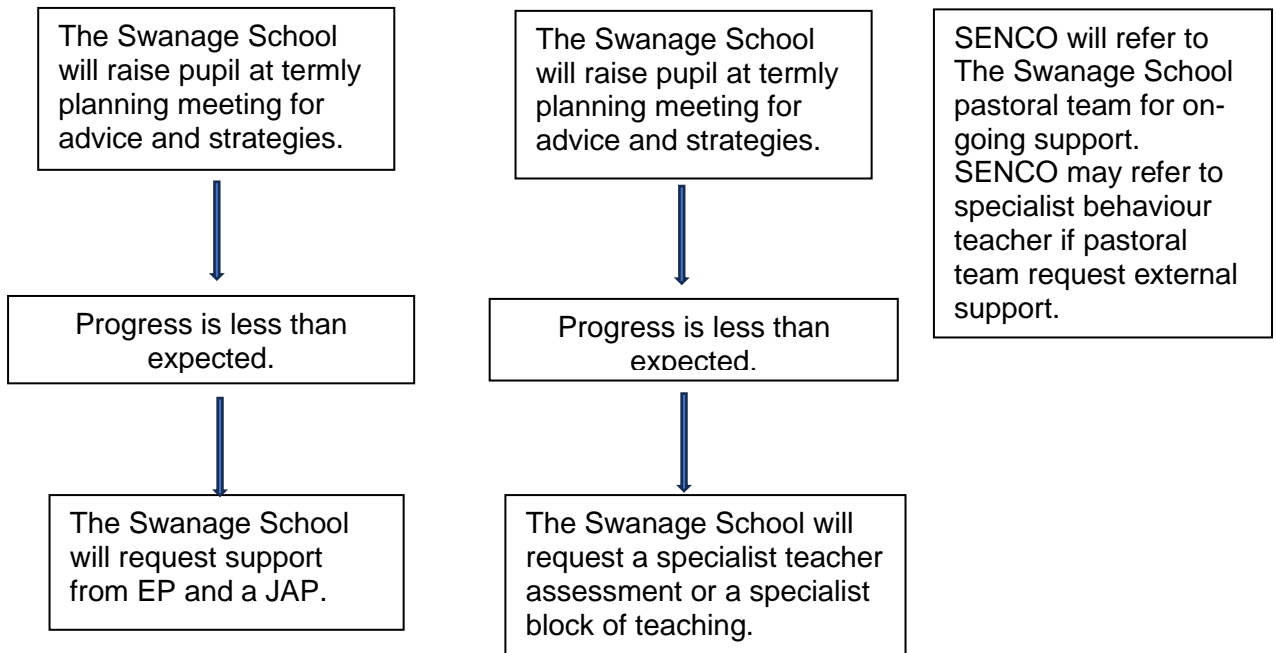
The Swanage School will raise pupil at termly planning meeting for advice and strategies.

Progress is less than expected.

The Swanage School will request support from EP and a JAP.

The Swanage School will raise pupil at termly planning meeting for advice and strategies.

Progress is less than expected.

The Swanage School will request a specialist teacher assessment or a specialist block of teaching.

SENCO will refer to The Swanage School pastoral team for ongoing support. SENCO may refer to specialist behaviour teacher if pastoral team request external support.